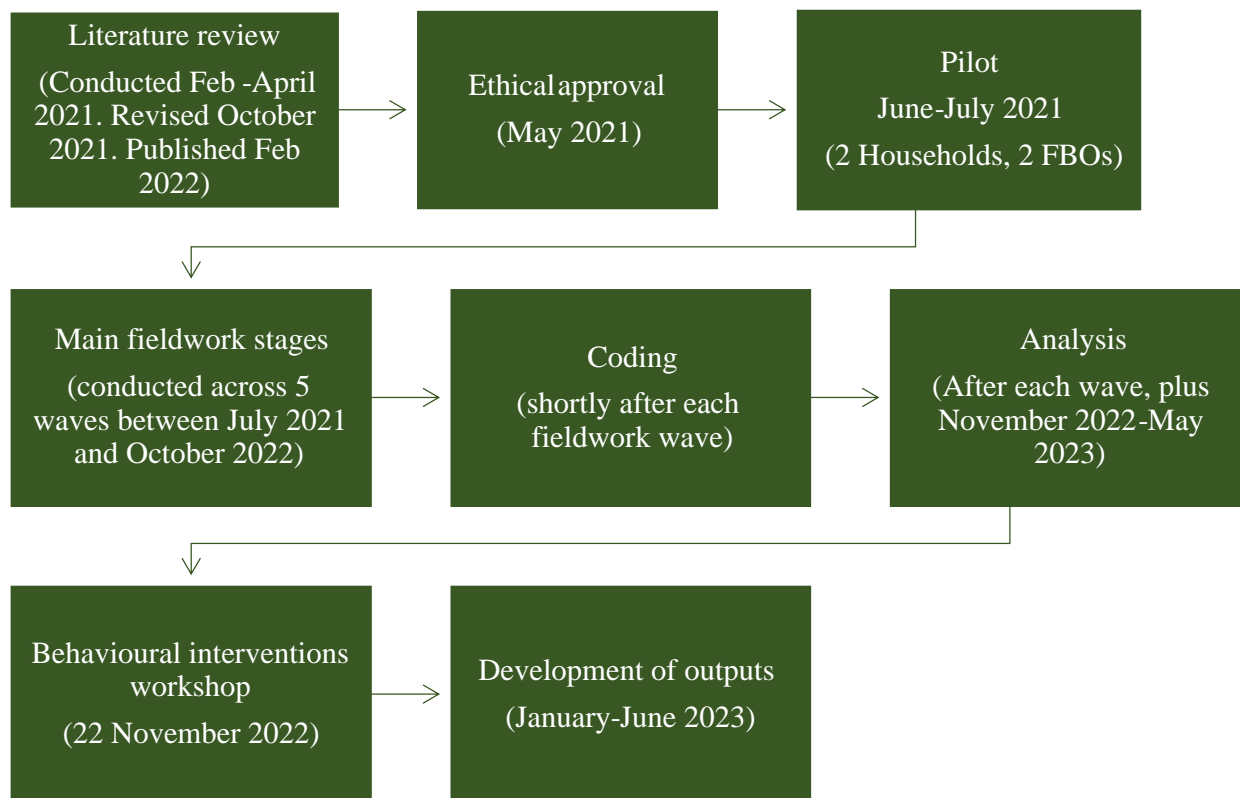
Literature review

(Conducted Feb -April 2021. Revised October 2021. Published Feb 2022)

Ethical approval

(May 2021)

Pilot

June-July 2021

(2 Households, 2 FBOs)

Main fieldwork stages

(conducted across 5 waves between July 2021 and October 2022)

Coding

(shortly after each fieldwork wave)

Analysis

(After each wave, plus November 2022-May 2023)

Behavioural interventions workshop

(22 November 2022)

Development of outputs

(January-June 2023)